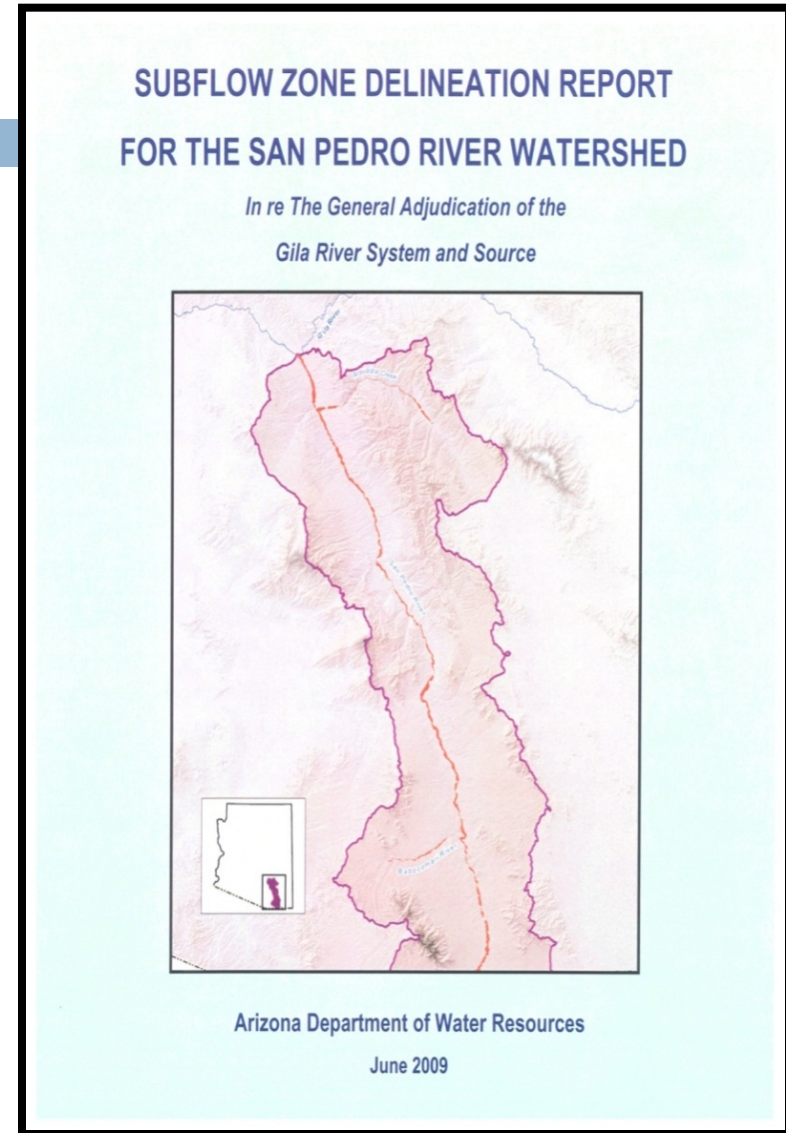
SUBFLOW ZONE DELINEATION REPORT

FOR THE SAN PEDRO RIVER WATERSHED

In re The General Adjudication of the

Gila River System and Source

Gila River

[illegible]

San Pedro River

Babocomari River

Arizona Department of Water Resources

June 2009